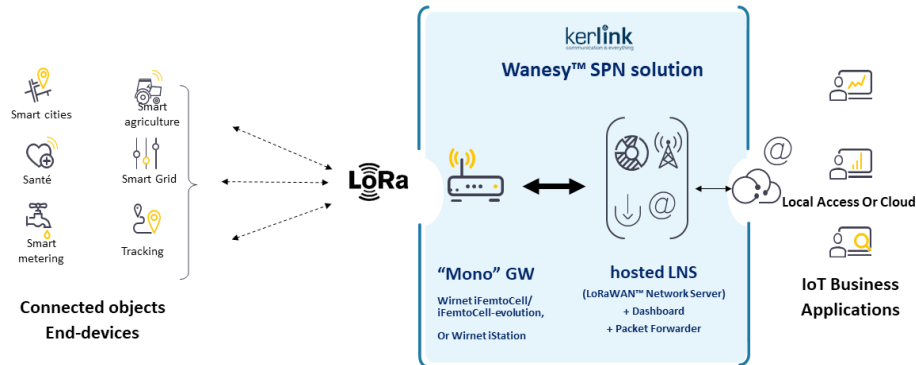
Smart cities

Smart agriculture

Santé

Smart Grid

Smart metering

Tracking

Connected objects
End-devices

LoRa

kerlink
communication is everything

Wanesy™ SPN solution

"Mono" GW

Wirnet iFemtoCell/ iFemtoCell-evolution,

Or Wirnet iStation

hosted LNS

(LoRaWAN™ Network Server)
+ Dashboard
+ Packet Forwarder

Local Access Or Cloud

IoT Business Applications